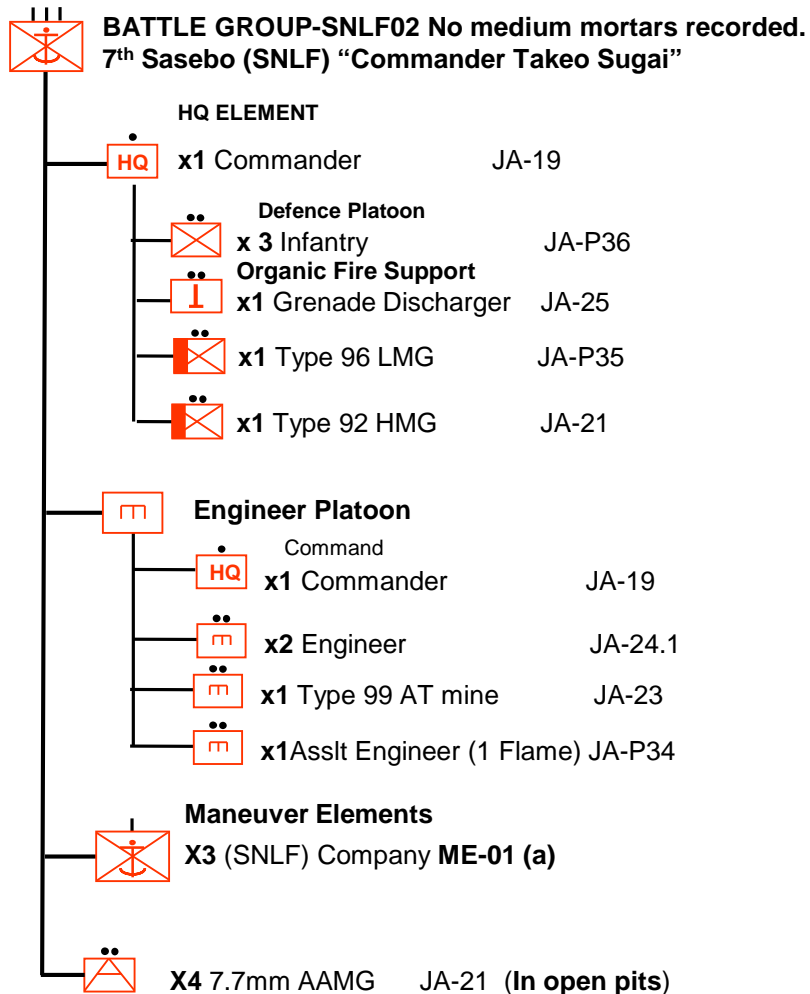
BATTLE GROUP-SNLF02 No medium mortars recorded.
7$^{th}$ Sasebo (SNLF) "Commander Takeo Sugai"

HQ ELEMENT

HQ x1 Commander JA-19

Defence Platoon
x 3 Infantry JA-P36

Organic Fire Support
x1 Grenade Discharger JA-25

x1 Type 96 LMG JA-P35

x1 Type 92 HMG JA-21

Engineer Platoon

Command
HQ x1 Commander JA-19

x2 Engineer JA-24.1

x1 Type 99 AT mine JA-23

x1Asslt Engineer (1 Flame) JA-P34

Maneuver Elements
X3 (SNLF) Company ME-01 (a)

X4 7.7mm AAMG JA-21 (In open pits)